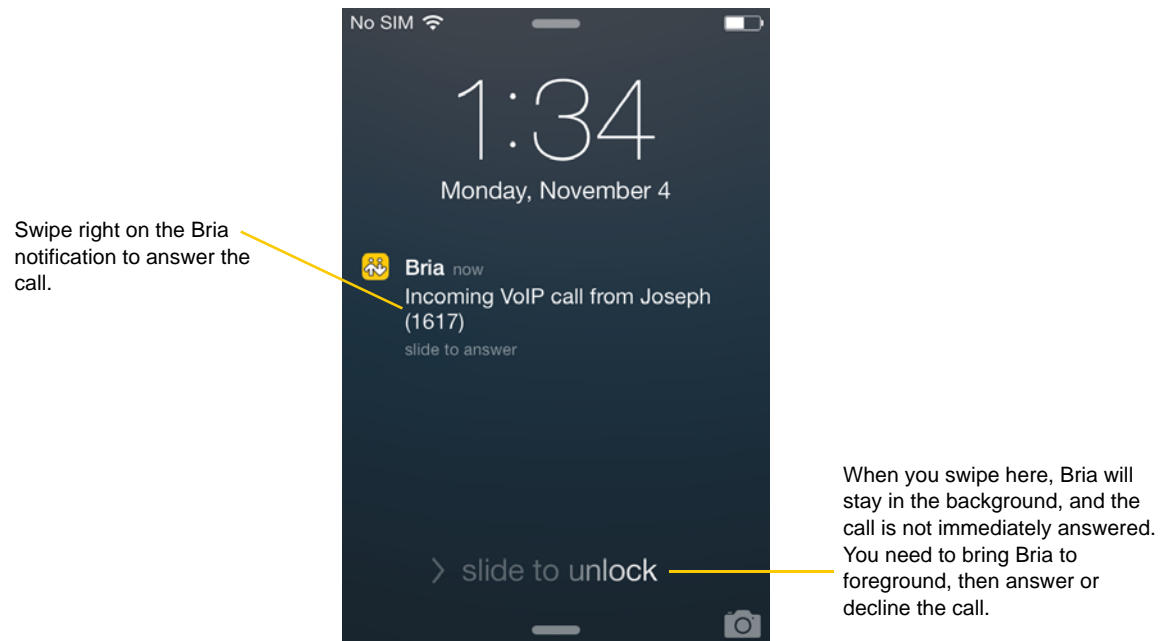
Swipe right on the Bria notification to answer the call.

No SIM

1:34

Monday, November 4

Bria now

Incoming VoIP call from Joseph (1617)

slide to answer

> slide to unlock

When you swipe here, Bria will stay in the background, and the call is not immediately answered. You need to bring Bria to foreground, then answer or decline the call.